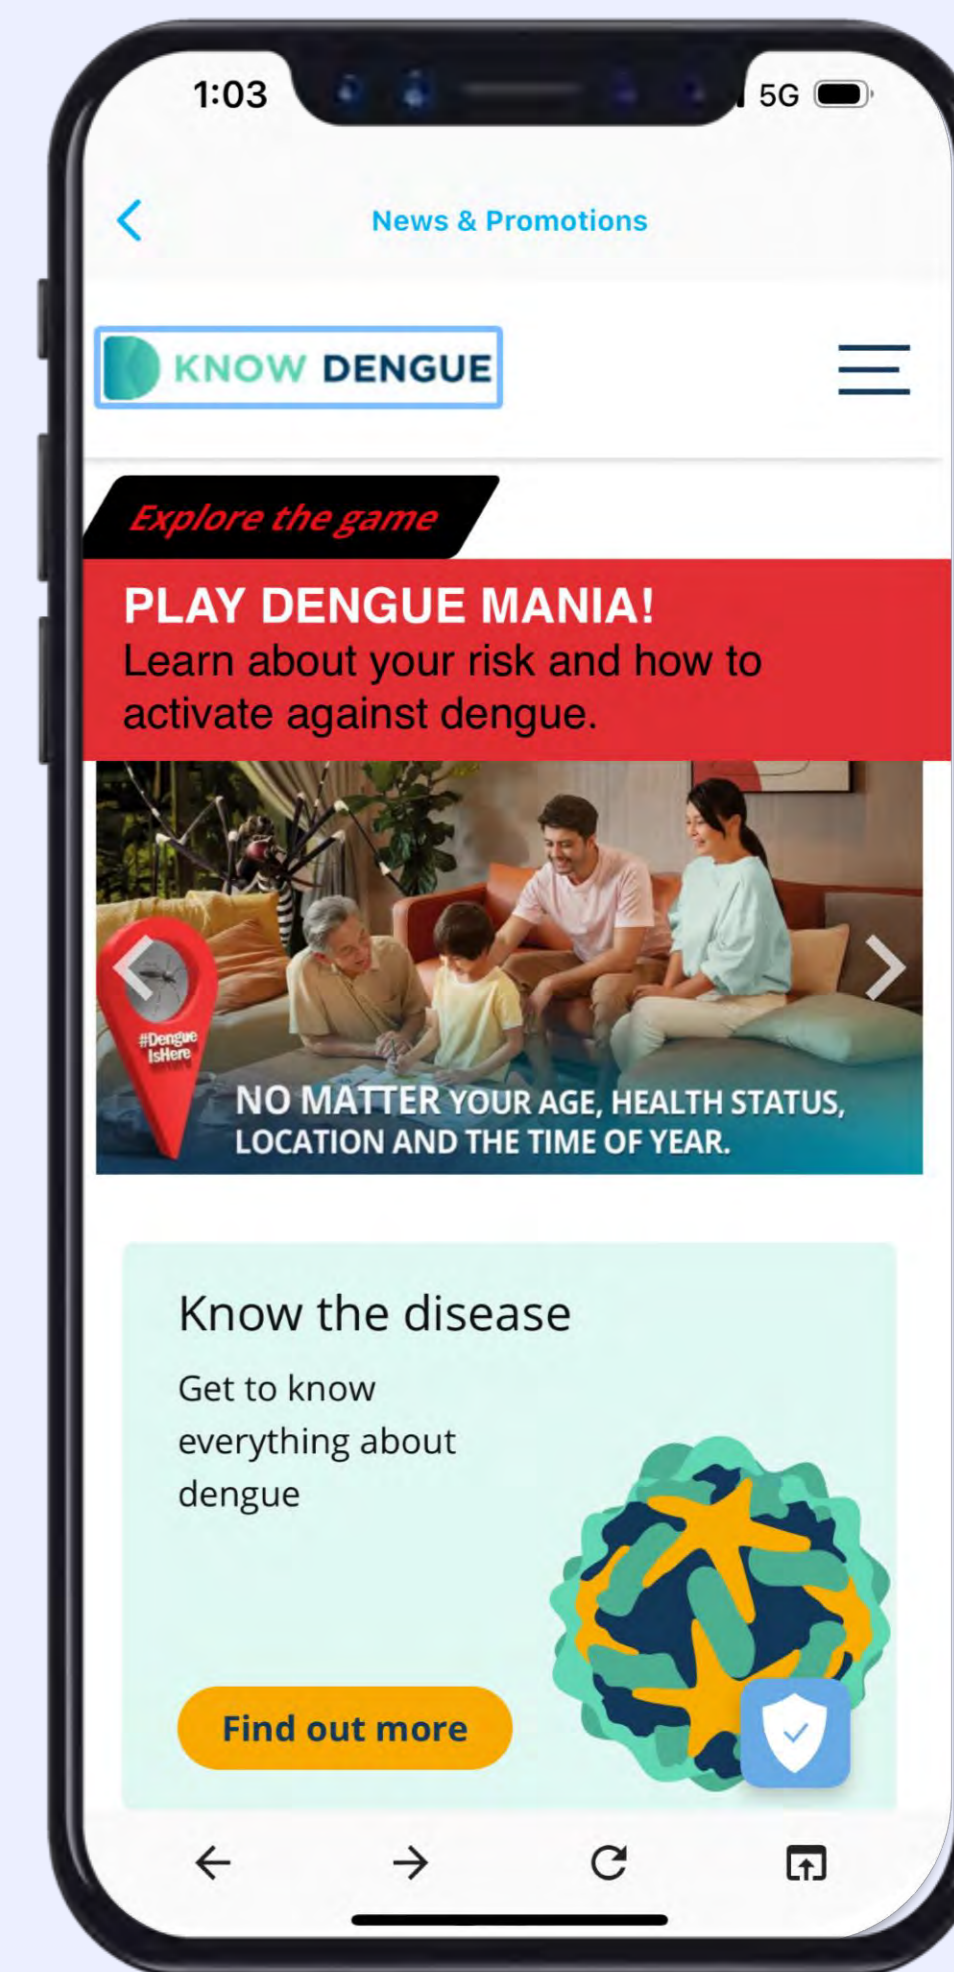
1:03

5G

News & Promotions

KNOW DENGUE

Explore the game

PLAY DENGUE MANIA!
Learn about your risk and how to activate against dengue.

#Dengue IsHere

NO MATTER YOUR AGE, HEALTH STATUS, LOCATION AND THE TIME OF YEAR.

Know the disease

Get to know everything about dengue

Find out more